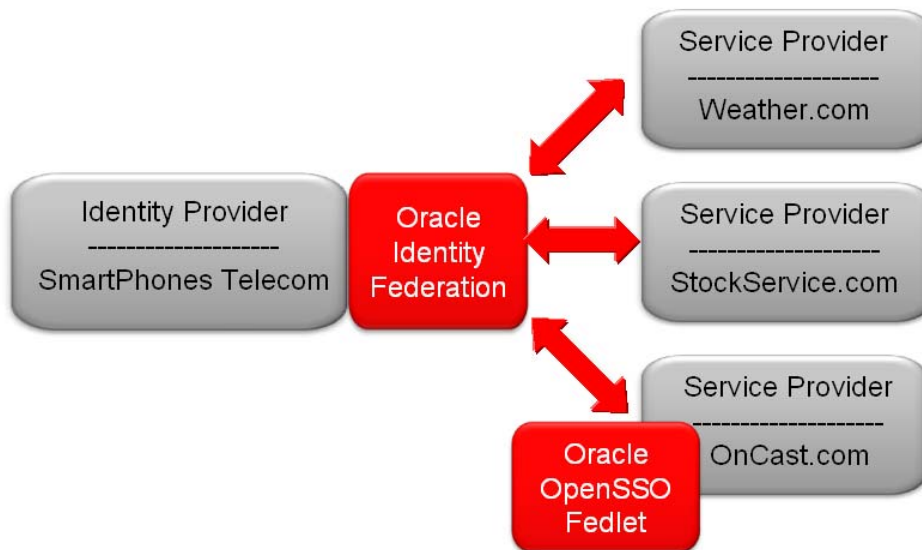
Identity Provider
--------------------
SmartPhones Telecom

Oracle Identity Federation

Service Provider
--------------------
Weather.com

Service Provider
--------------------
StockService.com

Service Provider
--------------------
OnCast.com

Oracle OpenSSO Fedlet